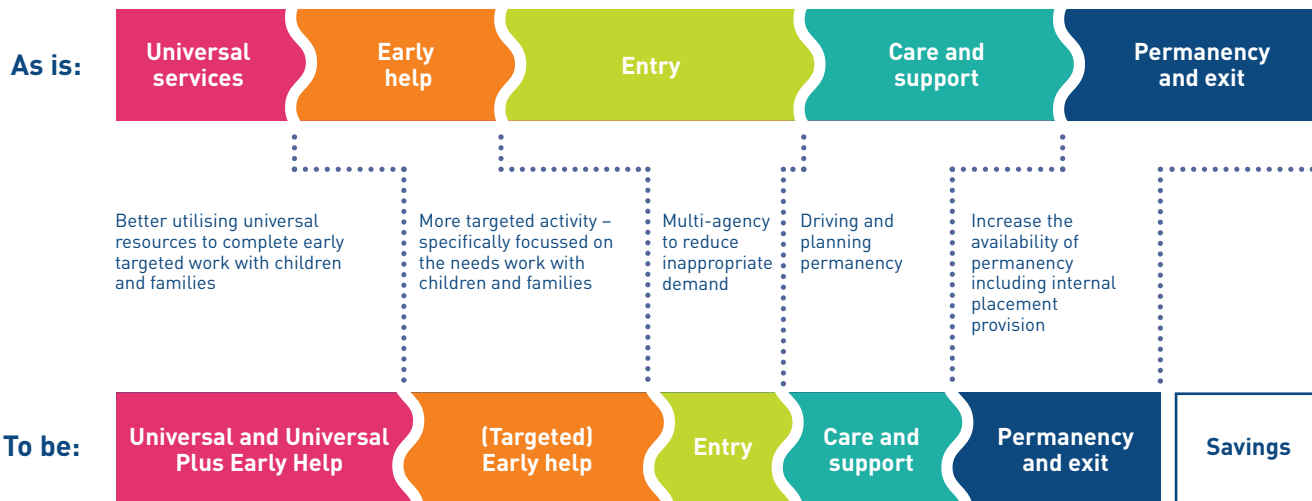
As is:

Universal services

Early help

Entry

Care and support

Permanency and exit

Better utilising universal resources to complete early targeted work with children and families

More targeted activity – specifically focussed on the needs work with children and families

Multi-agency to reduce inappropriate demand

Driving and planning permanency

Increase the availability of permanency including internal placement provision

To be:

Universal and Universal Plus Early Help

(Targeted) Early help

Entry

Care and support

Permanency and exit

Savings